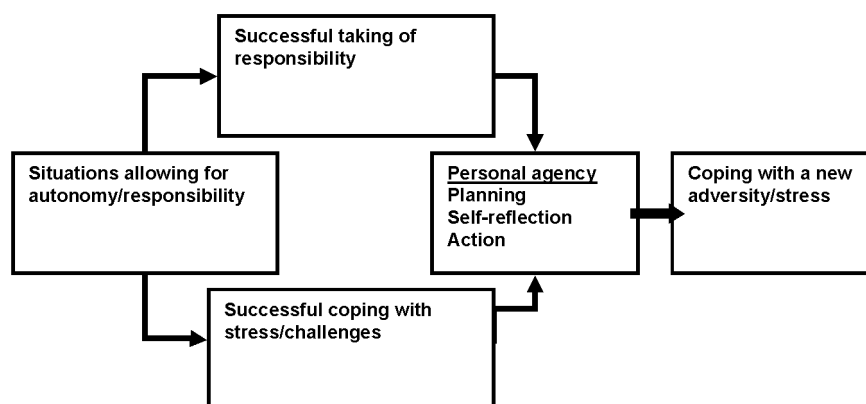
Successful taking of responsibility

Situations allowing for autonomy/responsibility

Personal agency
Planning
Self-reflection
Action

Coping with a new adversity/stress

Successful coping with stress/challenges